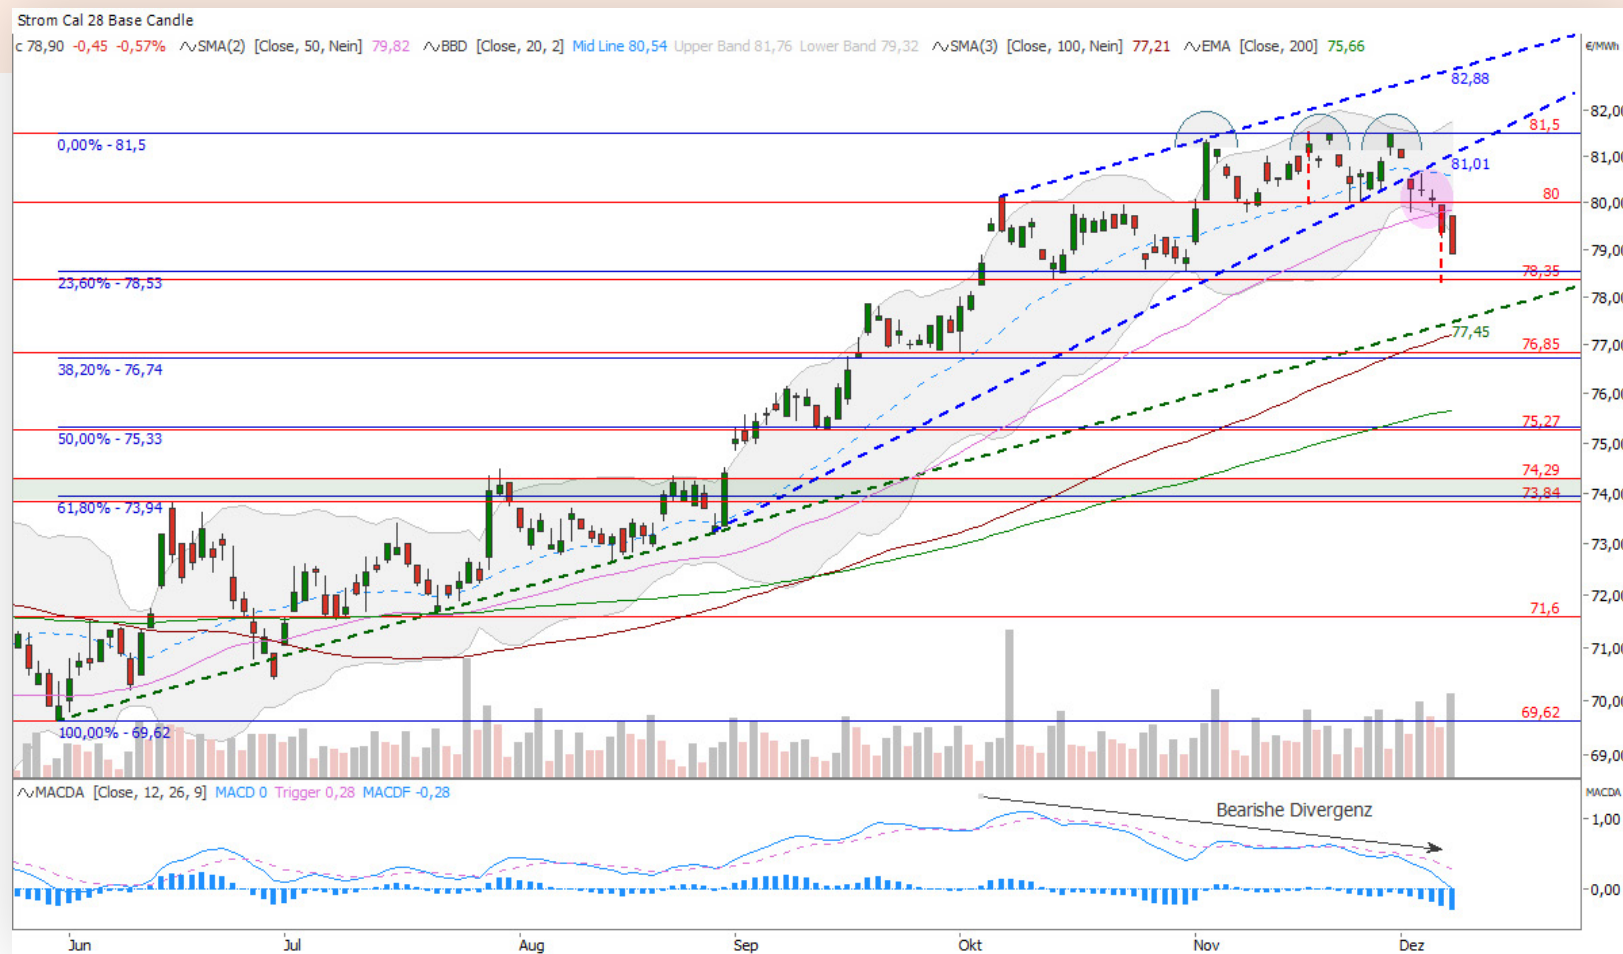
Strom Cal 28 Base Candle

c 78,90 -0,45 -0,57% SMA(2) [Close, 50, Nein] 79,82 BBD [Close, 20, 2] Mid Line 80,54 Upper Band 81,76 Lower Band 79,32 SMA(3) [Close, 100, Nein] 77,21 EMA [Close, 200] 75,66

€/MWh

82,88
81,5
81,01
80
78,35
77,45
76,85
75,27
74,29
73,84
71,6
69,62

0,00% - 81,5
23,60% - 78,53
38,20% - 76,74
50,00% - 75,33
61,80% - 73,94
100,00% - 69,62

82,00
81,00
80,00
79,00
78,00
77,00
76,00
75,00
74,00
73,00
72,00
71,00
70,00
69,00

MACDA [Close, 12, 26, 9] MACD 0 Trigger 0,28 MACDF -0,28

Bearishe Divergenz

MACDA
1,00
0,00

Jun Jul Aug Sep Okt Nov Dez